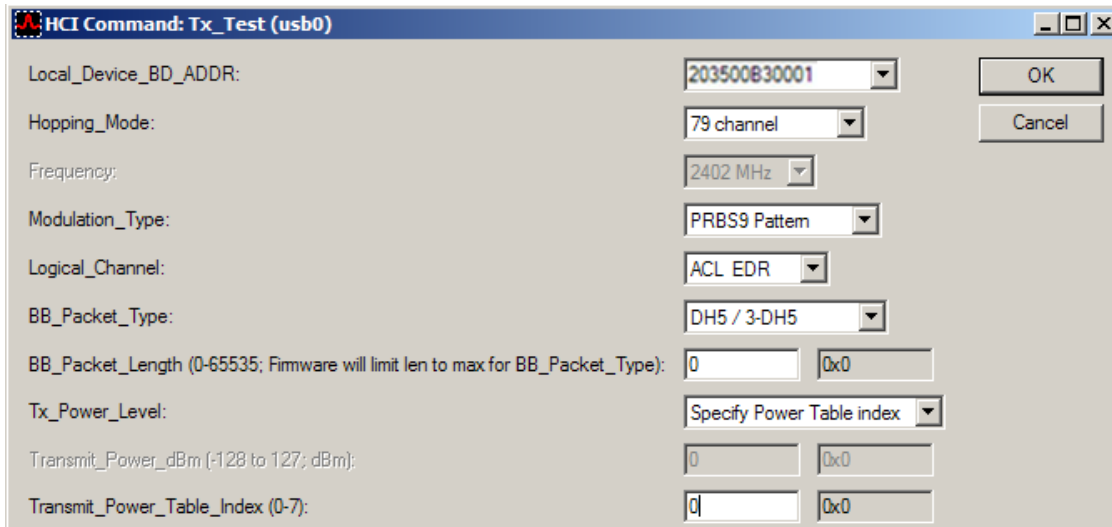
HCI Command: Tx_Test (usb0)

Local_Device_BD_ADDR: 203500B30001

Hopping_Mode: 79 channel

Frequency: 2402 MHz

Modulation_Type: PRBS9 Pattern

Logical_Channel: ACL EDR

BB_Packet_Type: DH5 / 3-DH5

BB_Packet_Length (0-65535; Firmware will limit len to max for BB_Packet_Type): 0 0x0

Tx_Power_Level: Specify Power Table index

Transmit_Power_dBm (-128 to 127; dBm): 0 0x0

Transmit_Power_Table_Index (0-7): 0 0x0

OK

Cancel